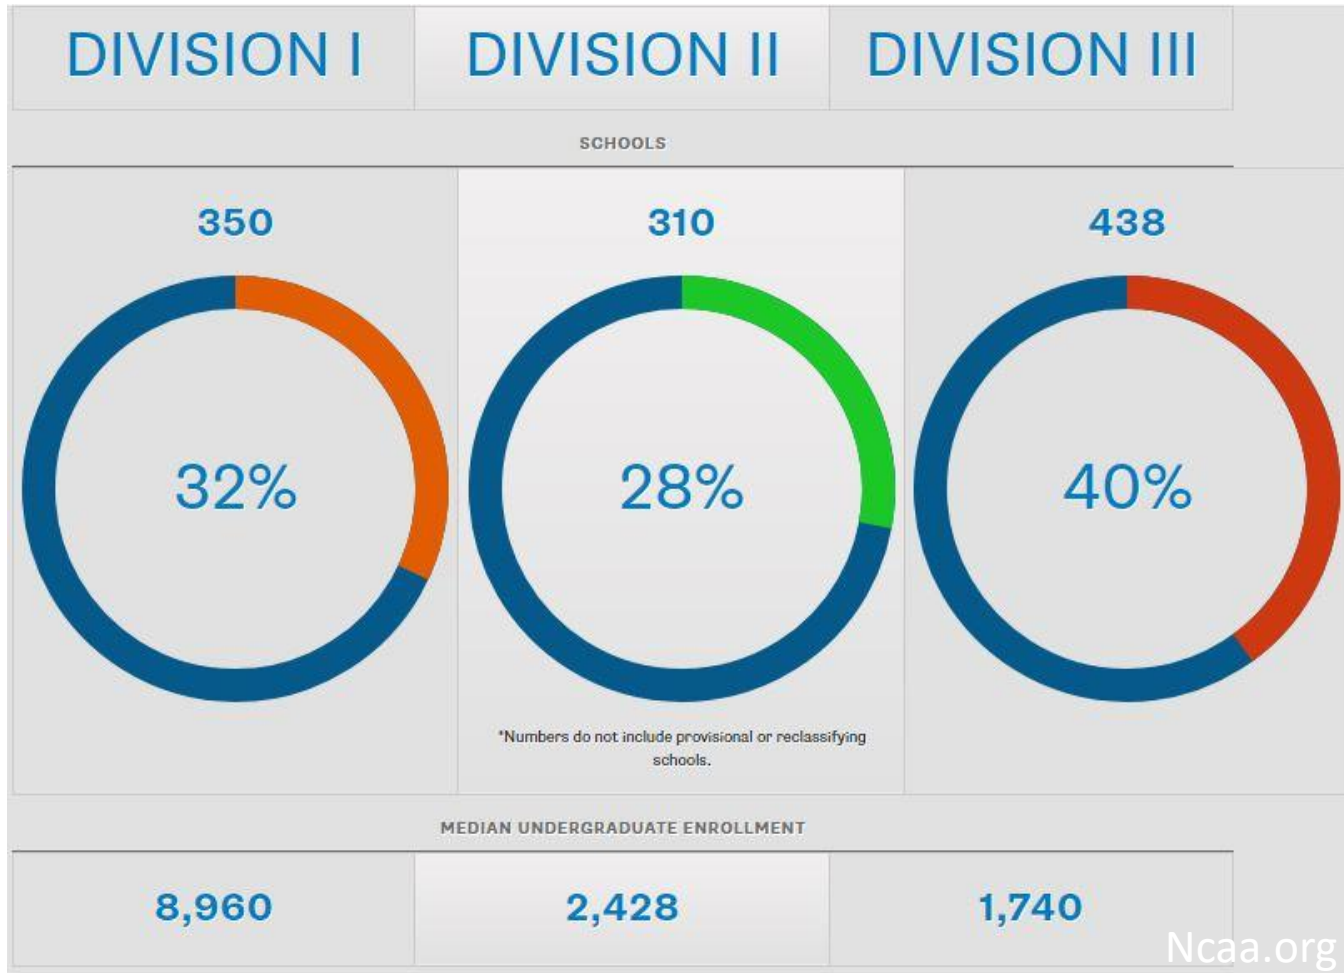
| DIVISION I | DIVISION II | DIVISION III |
|---|---|---|

SCHOOLS

| 350 | 310 | 438 |
|---|---|---|
| 32% | 28% | 40% |

*Numbers do not include provisional or reclassifying schools.

MEDIAN UNDERGRADUATE ENROLLMENT

| 8,960 | 2,428 | 1,740 |
|---|---|---|

Ncaa.org